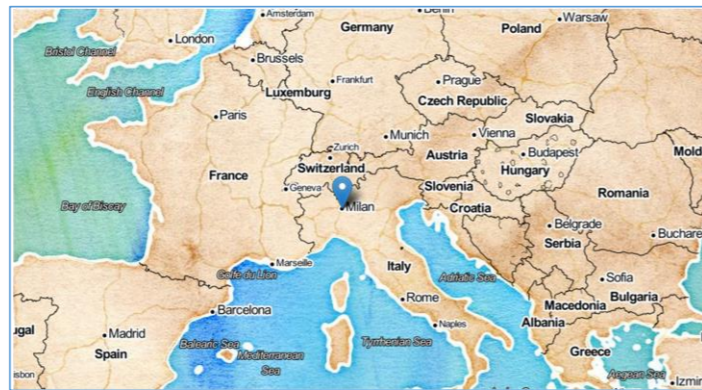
Amsterdam
Berlin
Warsaw
Germany
Poland
Bristol Channel
London
Brussels
Frankfurt
English Channel
Luxemburg
Prague
Czech Republic
Paris
Slovakia
Munich
Vienna
Zurich
Mold
Budapest
Switzerland
Austria
France
Hungary
Geneva
Slovenia
Romania
Milan
Bay of Biscay
Croatia
Belgrade
Buchare
Serbia
Marseille
Golfe du Lion
Italy
Adriatic Sea
Sofia
Rome
Bulgaria
Barcelona
Macedonia
ugal
Naples
Albania
Madrid
Spain
Balearic Sea
Mediterranean Sea
Tyrrhenian Sea
Greece
isbon
Aegean Sea
Izmir